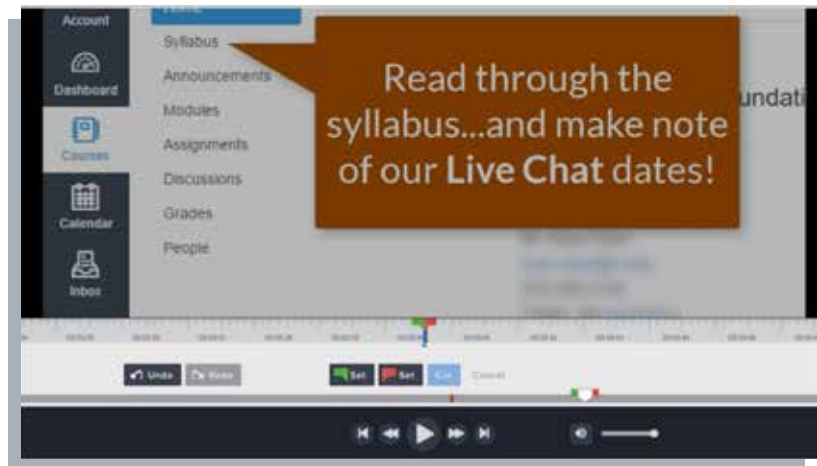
Account

Dashboard

Courses

Calendar

Inbox

Syllabus

Announcements

Modules

Assignments

Discussions

Grades

People

Read through the syllabus...and make note of our **Live Chat** dates!

undati

Undo

Redo

Set

Set

Cut

Cancel